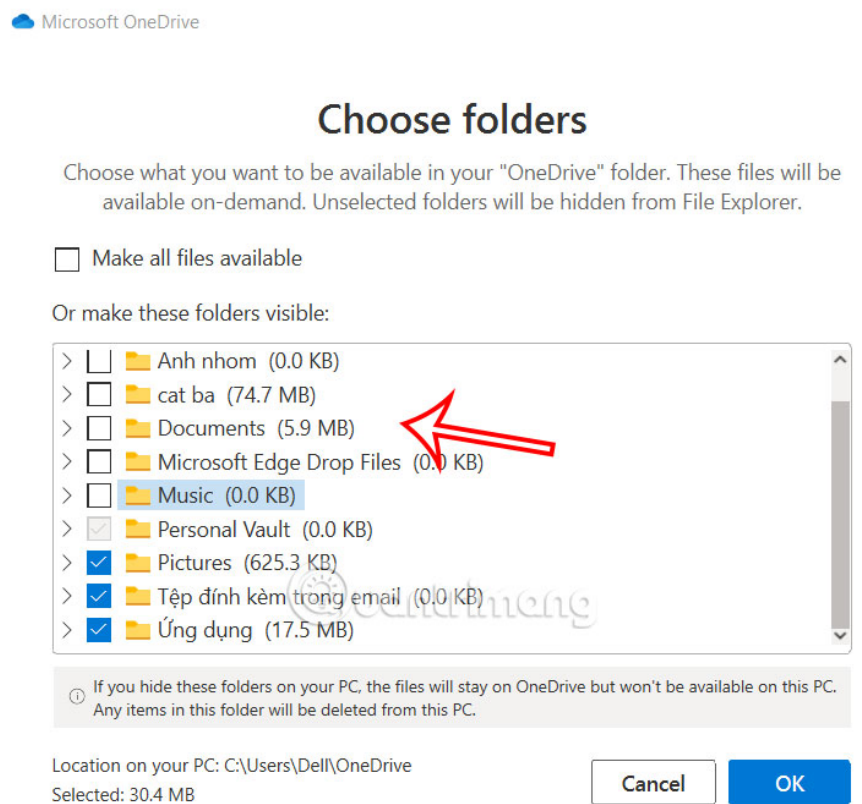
Microsoft OneDrive

Choose folders

Choose what you want to be available in your "OneDrive" folder. These files will be available on-demand. Unselected folders will be hidden from File Explorer.

Make all files available

Or make these folders visible:

Anh nhom (0.0 KB)
cat ba (74.7 MB)
Documents (5.9 MB)
Microsoft Edge Drop Files (0.0 KB)
Music (0.0 KB)
Personal Vault (0.0 KB)
Pictures (625.3 KB)
Tệp đính kèm trong email (0.0 KB)
Ứng dụng (17.5 MB)

quantrimang

If you hide these folders on your PC, the files will stay on OneDrive but won't be available on this PC. Any items in this folder will be deleted from this PC.

Location on your PC: C:\Users\Dell\OneDrive
Selected: 30.4 MB

Cancel
OK